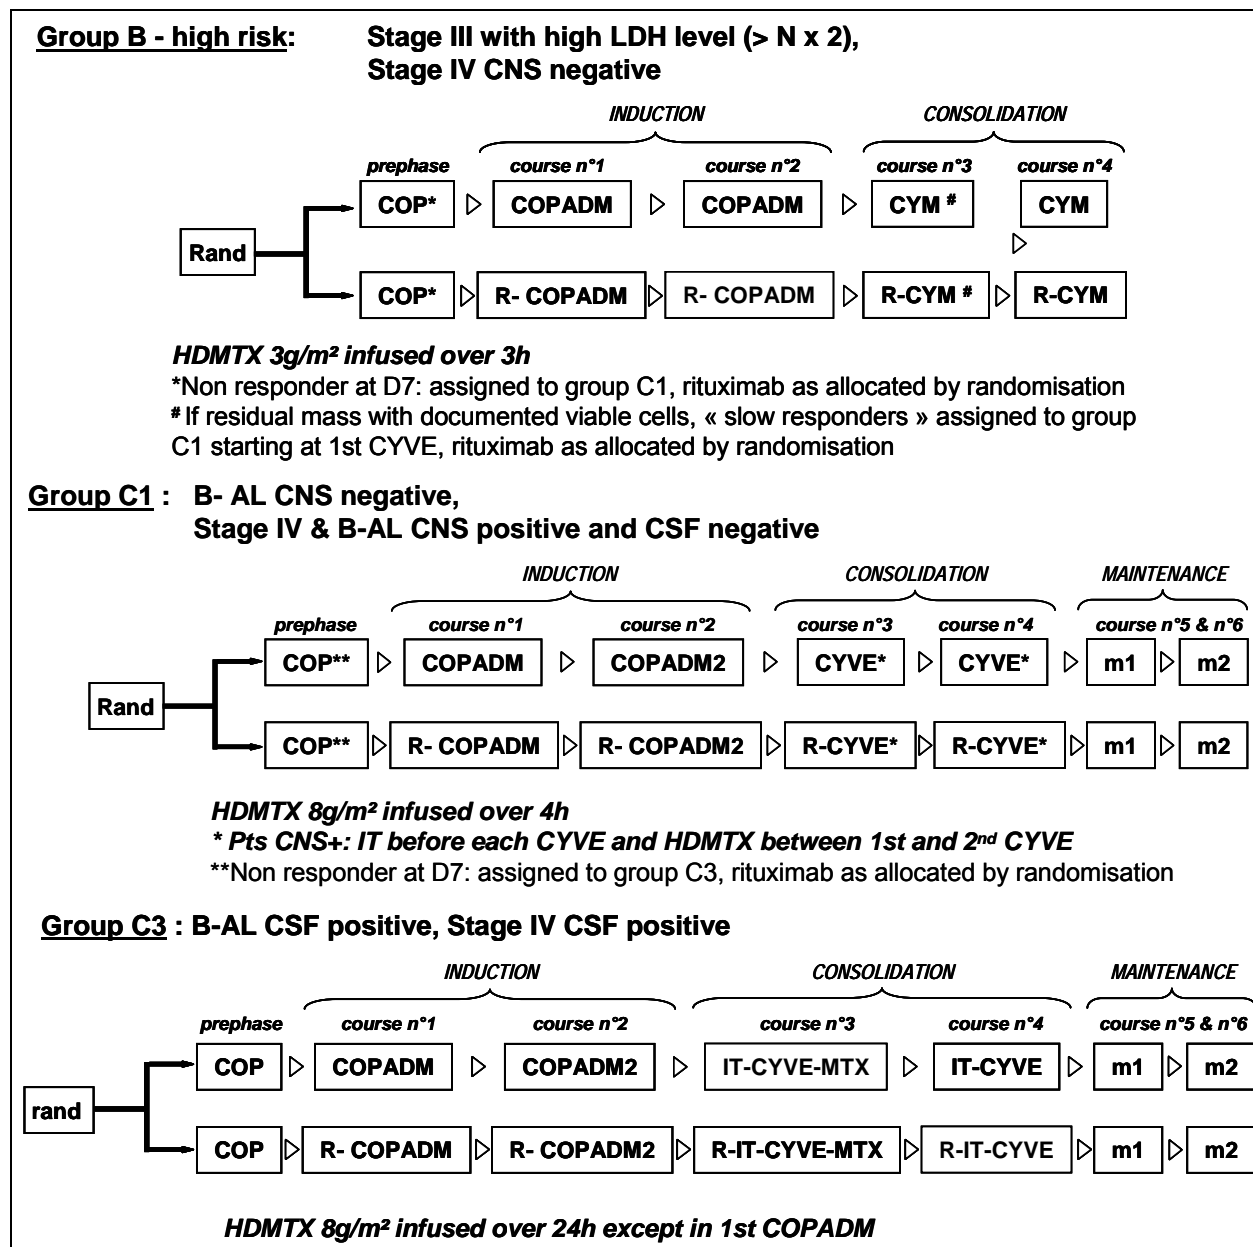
Group B - high risk: Stage III with high LDH level (> N x 2), Stage IV CNS negative

INDUCTION

CONSOLIDATION

prephase

course n°1

course n°2

course n°3

course n°4

Rand

COP* ▷ COPADM ▷ COPADM ▷ CYM # CYM

▷

COP* ▷ R- COPADM ▷ R- COPADM ▷ R-CYM # ▷ R-CYM

*HDMTX 3g/m² infused over 3h*

*Non responder at D7: assigned to group C1, rituximab as allocated by randomisation

# If residual mass with documented viable cells, « slow responders » assigned to group C1 starting at 1st CYVE, rituximab as allocated by randomisation

Group C1 : B- AL CNS negative, Stage IV & B-AL CNS positive and CSF negative

INDUCTION

CONSOLIDATION

MAINTENANCE

prephase

course n°1

course n°2

course n°3

course n°4

course n°5 & n°6

Rand

COP** ▷ COPADM ▷ COPADM2 ▷ CYVE* ▷ CYVE* ▷ m1 ▷ m2

COP** ▷ R- COPADM ▷ R- COPADM2 ▷ R-CYVE* ▷ R-CYVE* ▷ m1 ▷ m2

*HDMTX 8g/m² infused over 4h*

*\* Pts CNS+: IT before each CYVE and HDMTX between 1st and 2nd CYVE*

**Non responder at D7: assigned to group C3, rituximab as allocated by randomisation

Group C3 : B-AL CSF positive, Stage IV CSF positive

INDUCTION

CONSOLIDATION

MAINTENANCE

prephase

course n°1

course n°2

course n°3

course n°4

course n°5 & n°6

rand

COP ▷ COPADM ▷ COPADM2 ▷ IT-CYVE-MTX ▷ IT-CYVE ▷ m1 ▷ m2

COP ▷ R- COPADM ▷ R- COPADM2 ▷ R-IT-CYVE-MTX ▷ R-IT-CYVE ▷ m1 ▷ m2

*HDMTX 8g/m² infused over 24h except in 1st COPADM*